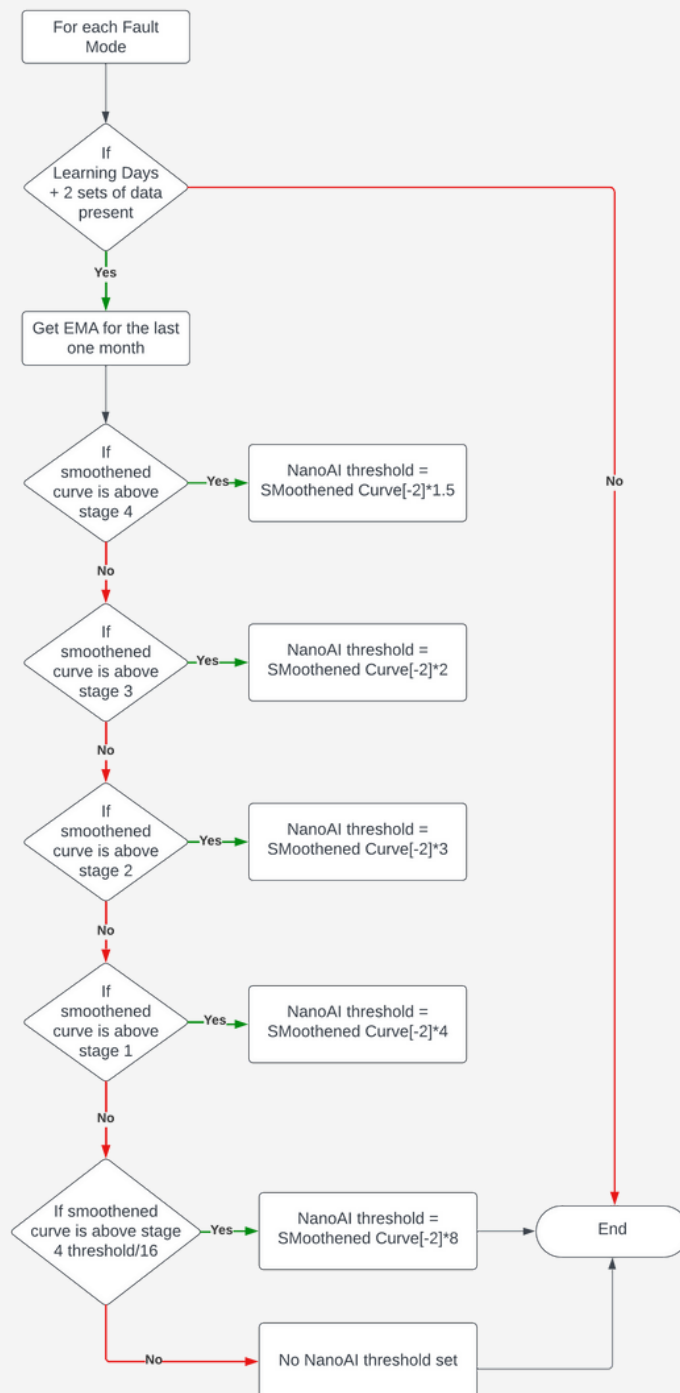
For each Fault Mode

If Learning Days + 2 sets of data present

Yes

No

Get EMA for the last one month

If smoothened curve is above stage 4

Yes

NanoAI threshold = SMoothened Curve[-2]*1.5

No

If smoothened curve is above stage 3

Yes

NanoAI threshold = SMoothened Curve[-2]*2

No

If smoothened curve is above stage 2

Yes

NanoAI threshold = SMoothened Curve[-2]*3

No

If smoothened curve is above stage 1

Yes

NanoAI threshold = SMoothened Curve[-2]*4

No

If smoothened curve is above stage 4 threshold/16

Yes

NanoAI threshold = SMoothened Curve[-2]*8

End

No

No NanoAI threshold set